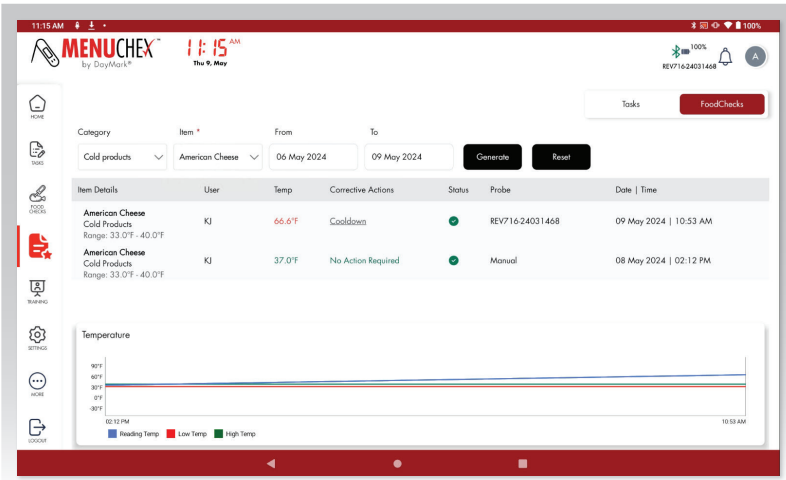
11:15 AM 100%

MENUCHEX™ by DayMark® 11:15 AM Thu 9, May

100% REV716-24031468 A

HOME
TASKS
FOOD CHECKS
TRAINING
SETTINGS
MORE
LOGOUT

Tasks FoodChecks

Category Item * From To

Cold products American Cheese 06 May 2024 09 May 2024 Generate Reset

| Item Details | User | Temp | Corrective Actions | Status | Probe | Date \| Time |
|---|---|---|---|---|---|---|
| American Cheese Cold Products Range: 33.0°F - 40.0°F | KJ | 66.6°F | Cooldown | | REV716-24031468 | 09 May 2024 \| 10:53 AM |
| American Cheese Cold Products Range: 33.0°F - 40.0°F | KJ | 37.0°F | No Action Required | | Manual | 08 May 2024 \| 02:12 PM |

Temperature

90°F
60°F
30°F
0°F
-30°F

02:12 PM 10:53 AM

Reading Temp Low Temp High Temp